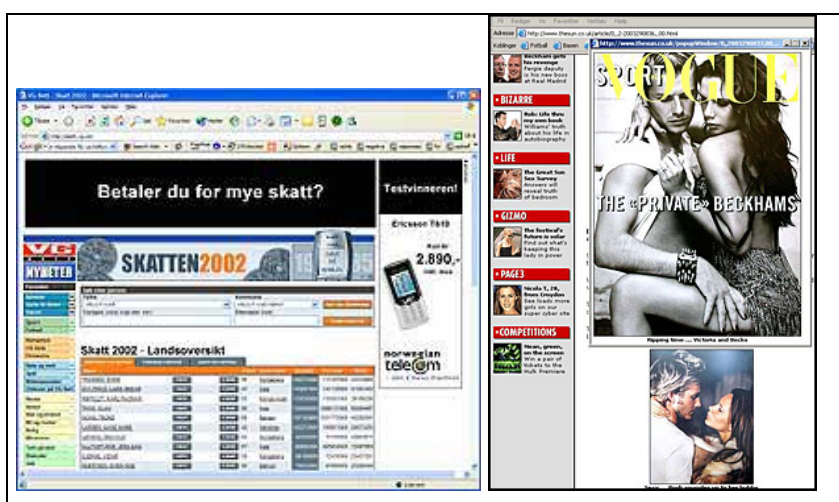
VG Nett : Skatt 2002 - Microsoft Internet Explorer

Betaler du for mye skatt?

Testvinneren!

Ericsson T610

2.890,-

VG NYHETER

SKATTEN2002

Skatt 2002 - Landsoversikt

norwegian telecom

Adresse http://www.thesun.co.uk/article/0,,2-2003290836,,00.html

http://www.thesun.co.uk/popupWindow/0,,2-2003290831,00...

SPORT

VOGUE

THE «PRIVATE» BECKHAMS

BIZARRE

LIFE

GIZMO

PAGE3

COMPETITIONS

Ripping time ... Victoria and Becks